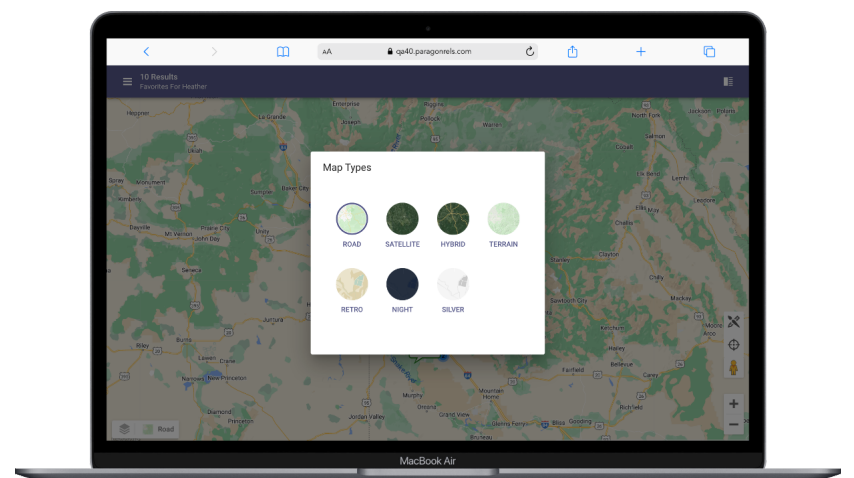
AA qa40.paragonrels.com

10 Results
Favorites For Heather

Map Types

ROAD SATELLITE HYBRID TERRAIN

RETRO NIGHT SILVER

Heppner
La Grande
Enterprise
Joseph
Pollock
Warren
North Fork
Salmon
Baker City
Mt Vernon
John Day
Prairie City
Unity
Dayville
Kimberly
Juntura
Burns
Hines
Riley
Crane
New Princeton
Diamond
Frenchglen
Murphy
Grand View
Mountain Home
Fairfield
Bellevue
Hailey
Picabo
Carey
Richfield
Gooding
Sawtooth City
Stanley
Clayton
Challis
Leadore
Arco
Jordan Valley
Road

MacBook Air